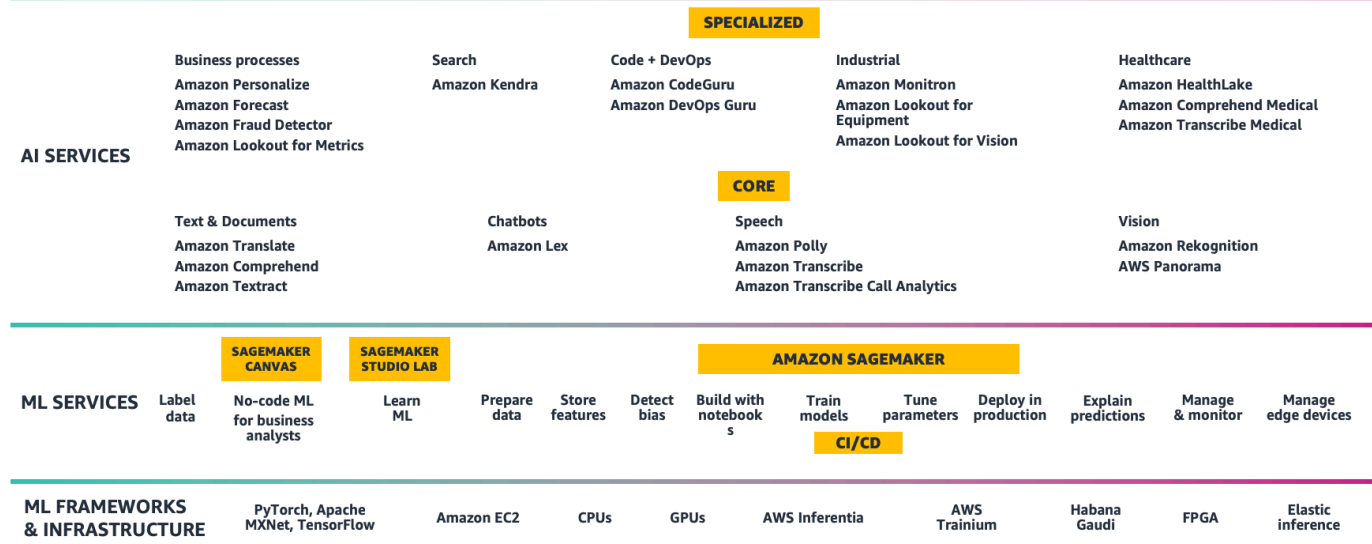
SPECIALIZED

AI SERVICES

Business processes
Amazon Personalize
Amazon Forecast
Amazon Fraud Detector
Amazon Lookout for Metrics

Search
Amazon Kendra

Code + DevOps
Amazon CodeGuru
Amazon DevOps Guru

Industrial
Amazon Monitron
Amazon Lookout for Equipment
Amazon Lookout for Vision

Healthcare
Amazon HealthLake
Amazon Comprehend Medical
Amazon Transcribe Medical

CORE

Text & Documents
Amazon Translate
Amazon Comprehend
Amazon Textract

Chatbots
Amazon Lex

Speech
Amazon Polly
Amazon Transcribe
Amazon Transcribe Call Analytics

Vision
Amazon Rekognition
AWS Panorama

ML SERVICES

SAGEMAKER CANVAS

SAGEMAKER STUDIO LAB

AMAZON SAGEMAKER

Label data

No-code ML for business analysts

Learn ML

Prepare data

Store features

Detect bias

Build with notebooks

Train models

Tune parameters

Deploy in production

Explain predictions

Manage & monitor

Manage edge devices

CI/CD

ML FRAMEWORKS & INFRASTRUCTURE

PyTorch, Apache MXNet, TensorFlow

Amazon EC2

CPUs

GPUs

AWS Inferentia

AWS Trainium

Habana Gaudi

FPGA

Elastic inference